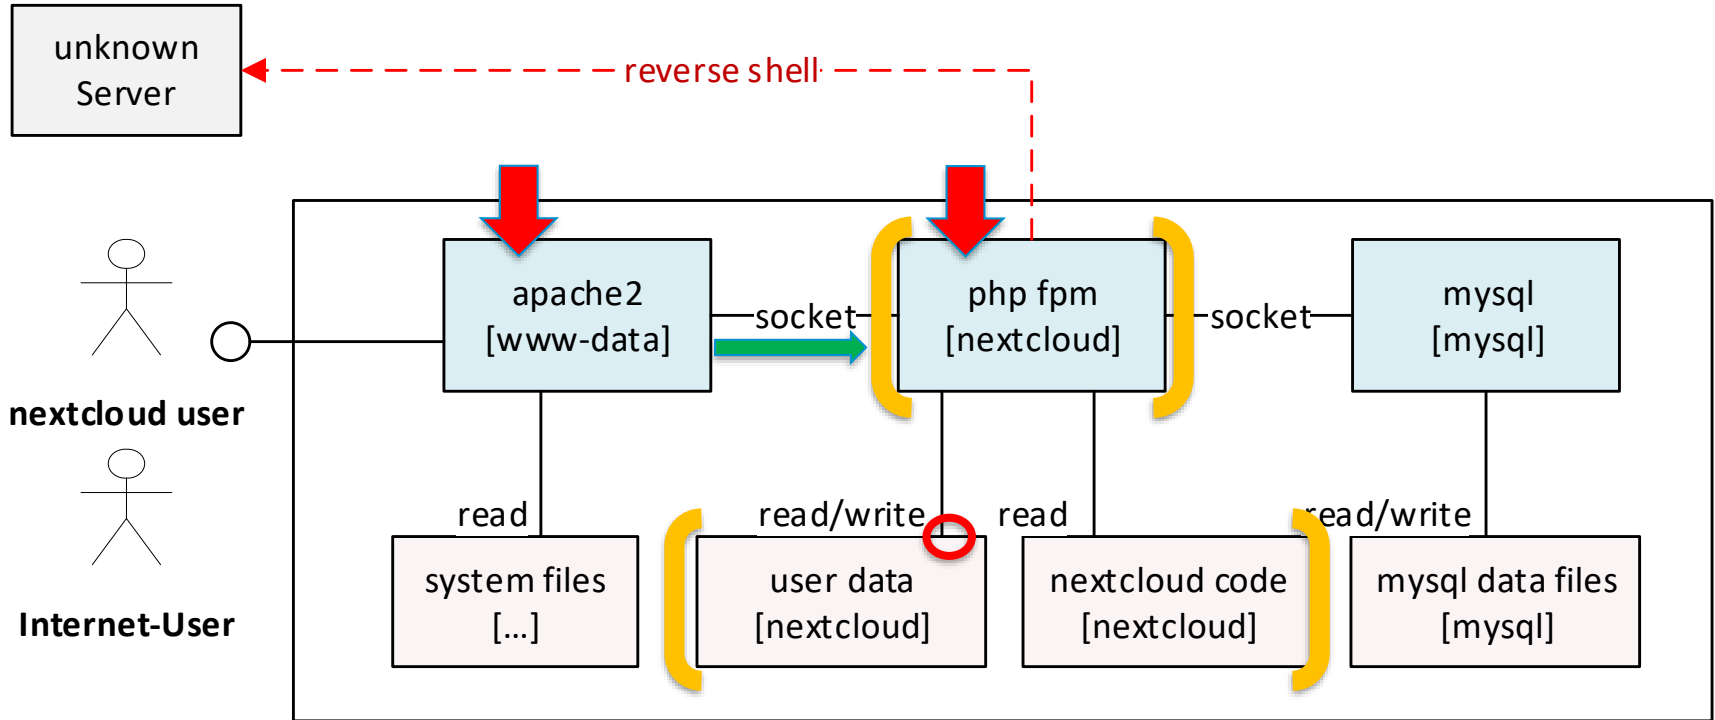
unknown Server

reverse shell

apache2 [www-data]

socket

php fpm [nextcloud]

socket

mysql [mysql]

nextcloud user

Internet-User

read

read/write

read

read/write

system files [...]

user data [nextcloud]

nextcloud code [nextcloud]

mysql data files [mysql]